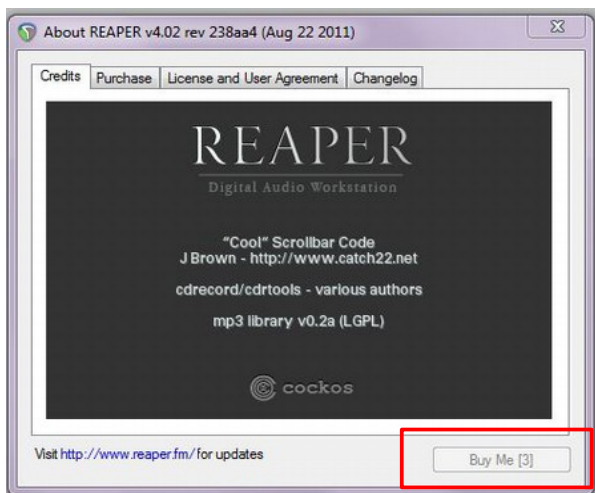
About REAPER v4.02 rev 238aa4 (Aug 22 2011)

Credits | Purchase | License and User Agreement | Changelog

REAPER
Digital Audio Workstation

"Cool" Scrollbar Code
J Brown - http://www.catch22.net

cdrecord/cdrtools - various authors

mp3 library v0.2a (LGPL)

cockos

Visit http://www.reaper.fm/ for updates

Buy Me [3]